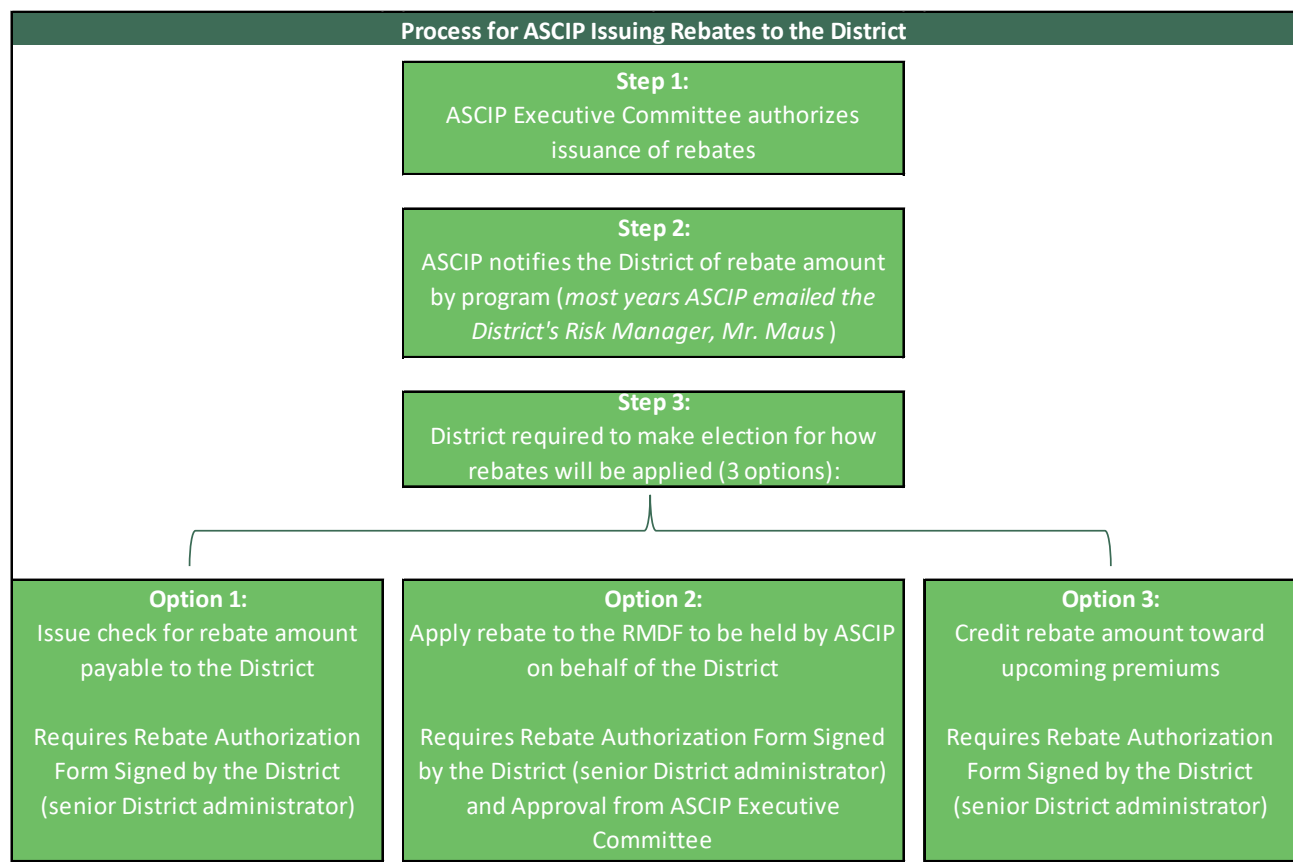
Process for ASCIP Issuing Rebates to the District

Step 1:
ASCIP Executive Committee authorizes issuance of rebates

Step 2:
ASCIP notifies the District of rebate amount by program (*most years ASCIP emailed the District's Risk Manager, Mr. Maus*)

Step 3:
District required to make election for how rebates will be applied (3 options):

Option 1:
Issue check for rebate amount payable to the District

Requires Rebate Authorization Form Signed by the District (senior District administrator)

Option 2:
Apply rebate to the RMDF to be held by ASCIP on behalf of the District

Requires Rebate Authorization Form Signed by the District (senior District administrator) and Approval from ASCIP Executive Committee

Option 3:
Credit rebate amount toward upcoming premiums

Requires Rebate Authorization Form Signed by the District (senior District administrator)